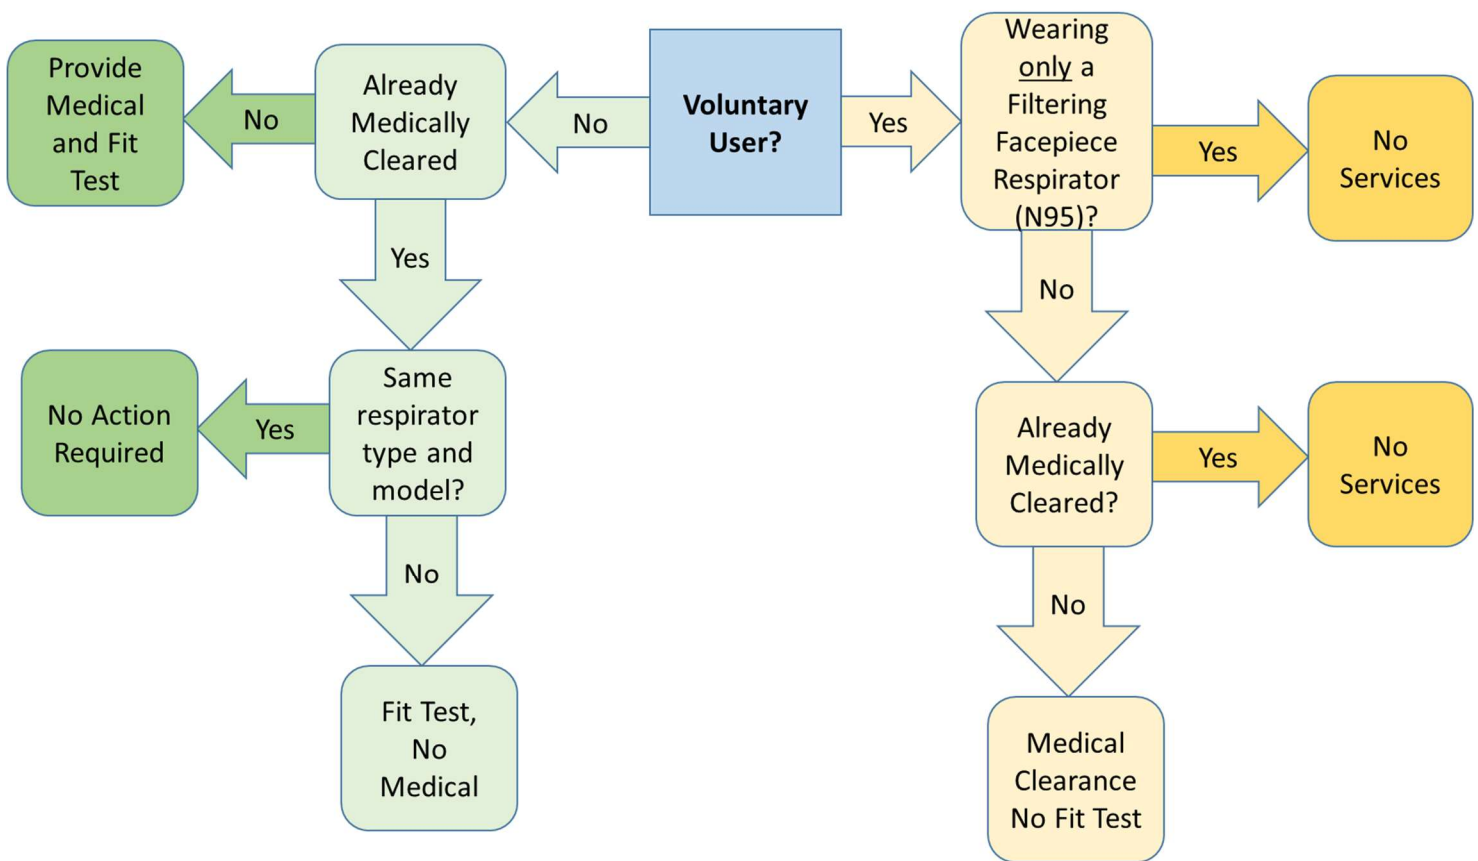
Provide Medical and Fit Test

No

Already Medically Cleared

No

Voluntary User?

Yes

Wearing only a Filtering Facepiece Respirator (N95)?

Yes

No Services

Yes

No

No Action Required

Yes

Same respirator type and model?

Already Medically Cleared?

Yes

No Services

No

No

Fit Test, No Medical

Medical Clearance No Fit Test